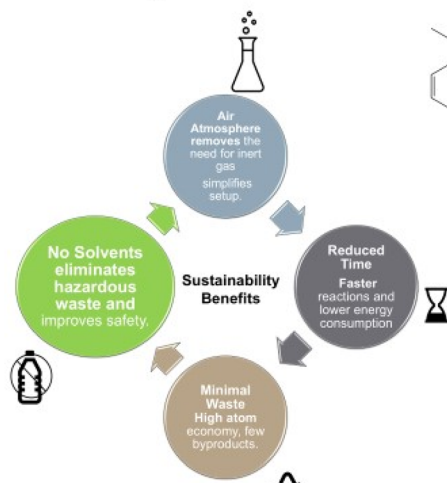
Air Atmosphere removes the need for inert gas simplifies setup.

Reduced Time
Faster reactions and lower energy consumption

Minimal Waste
High atom economy, few byproducts.

No Solvents eliminates hazardous waste and improves safety.

Sustainability Benefits